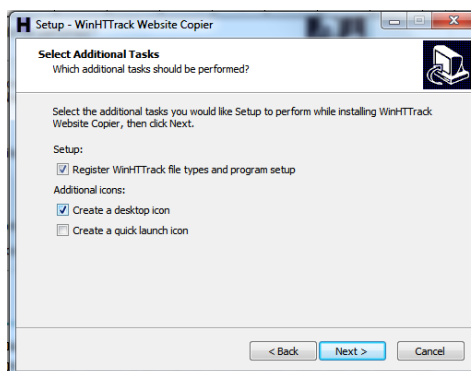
Setup - WinHTTrack Website Copier

Select Additional Tasks
Which additional tasks should be performed?

Select the additional tasks you would like Setup to perform while installing WinHTTrack Website Copier, then click Next.

Setup:
Register WinHTTrack file types and program setup

Additional icons:
Create a desktop icon
Create a quick launch icon

< Back
Next >
Cancel